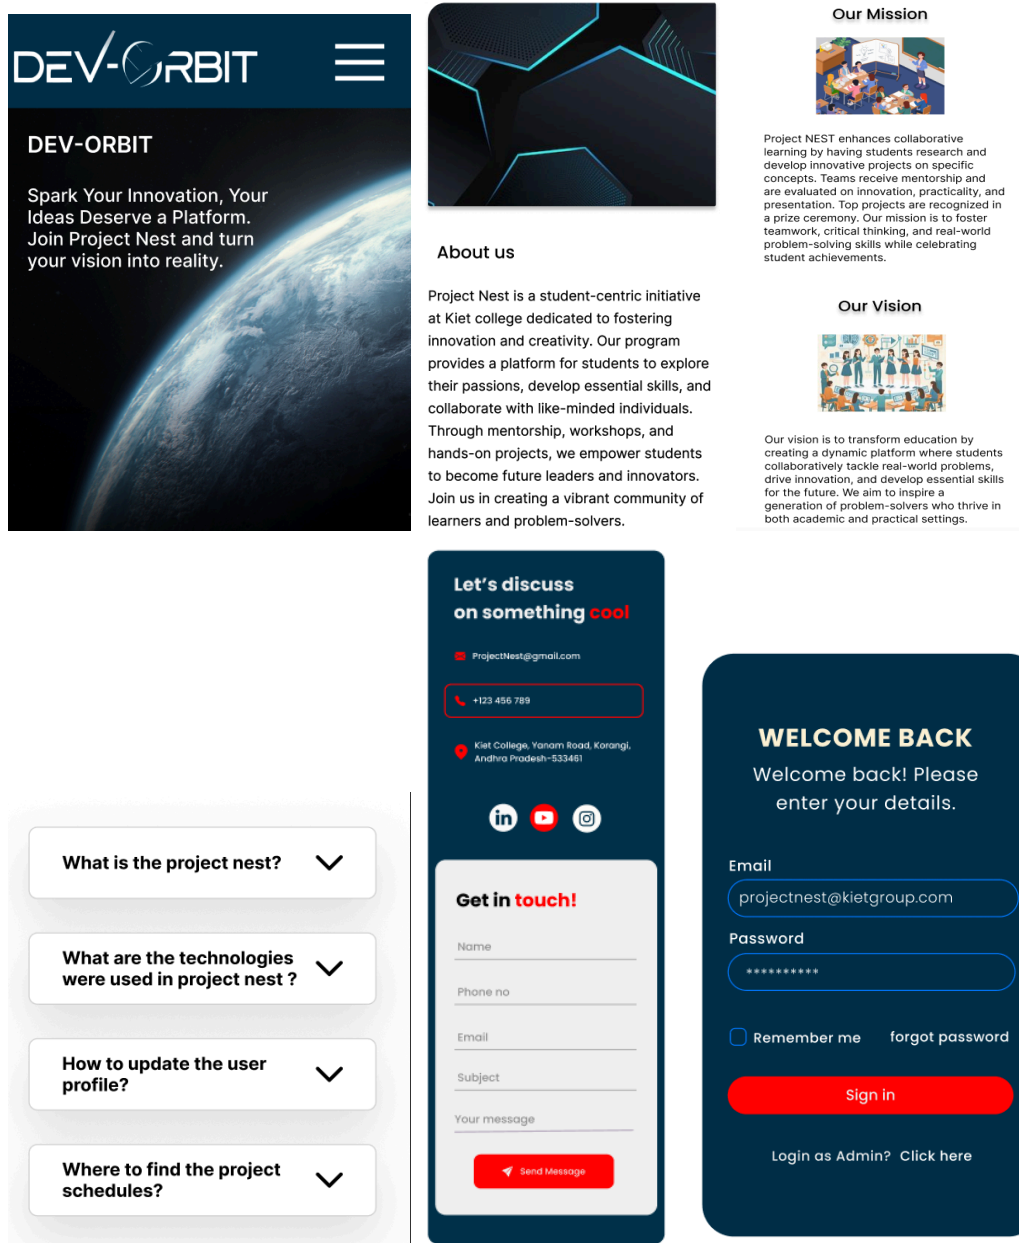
DEV-ORBIT

DEV-ORBIT

Spark Your Innovation, Your Ideas Deserve a Platform. Join Project Nest and turn your vision into reality.

About us

Project Nest is a student-centric initiative at Kiet college dedicated to fostering innovation and creativity. Our program provides a platform for students to explore their passions, develop essential skills, and collaborate with like-minded individuals. Through mentorship, workshops, and hands-on projects, we empower students to become future leaders and innovators. Join us in creating a vibrant community of learners and problem-solvers.

Our Mission

Project NEST enhances collaborative learning by having students research and develop innovative projects on specific concepts. Teams receive mentorship and are evaluated on innovation, practicality, and presentation. Top projects are recognized in a prize ceremony. Our mission is to foster teamwork, critical thinking, and real-world problem-solving skills while celebrating student achievements.

Our Vision

Our vision is to transform education by creating a dynamic platform where students collaboratively tackle real-world problems, drive innovation, and develop essential skills for the future. We aim to inspire a generation of problem-solvers who thrive in both academic and practical settings.

What is the project nest?

What are the technologies were used in project nest ?

How to update the user profile?

Where to find the project schedules?

Let's discuss on something cool

ProjectNest@gmail.com

+123 456 789

Kiet College, Yanam Road, Korangi, Andhra Pradesh-533461

Get in touch!

Name

Phone no

Email

Subject

Your message

Send Message

WELCOME BACK

Welcome back! Please enter your details.

Email

projectnest@kietgroup.com

Password

**********

Remember me

forgot password

Sign in

Login as Admin? Click here